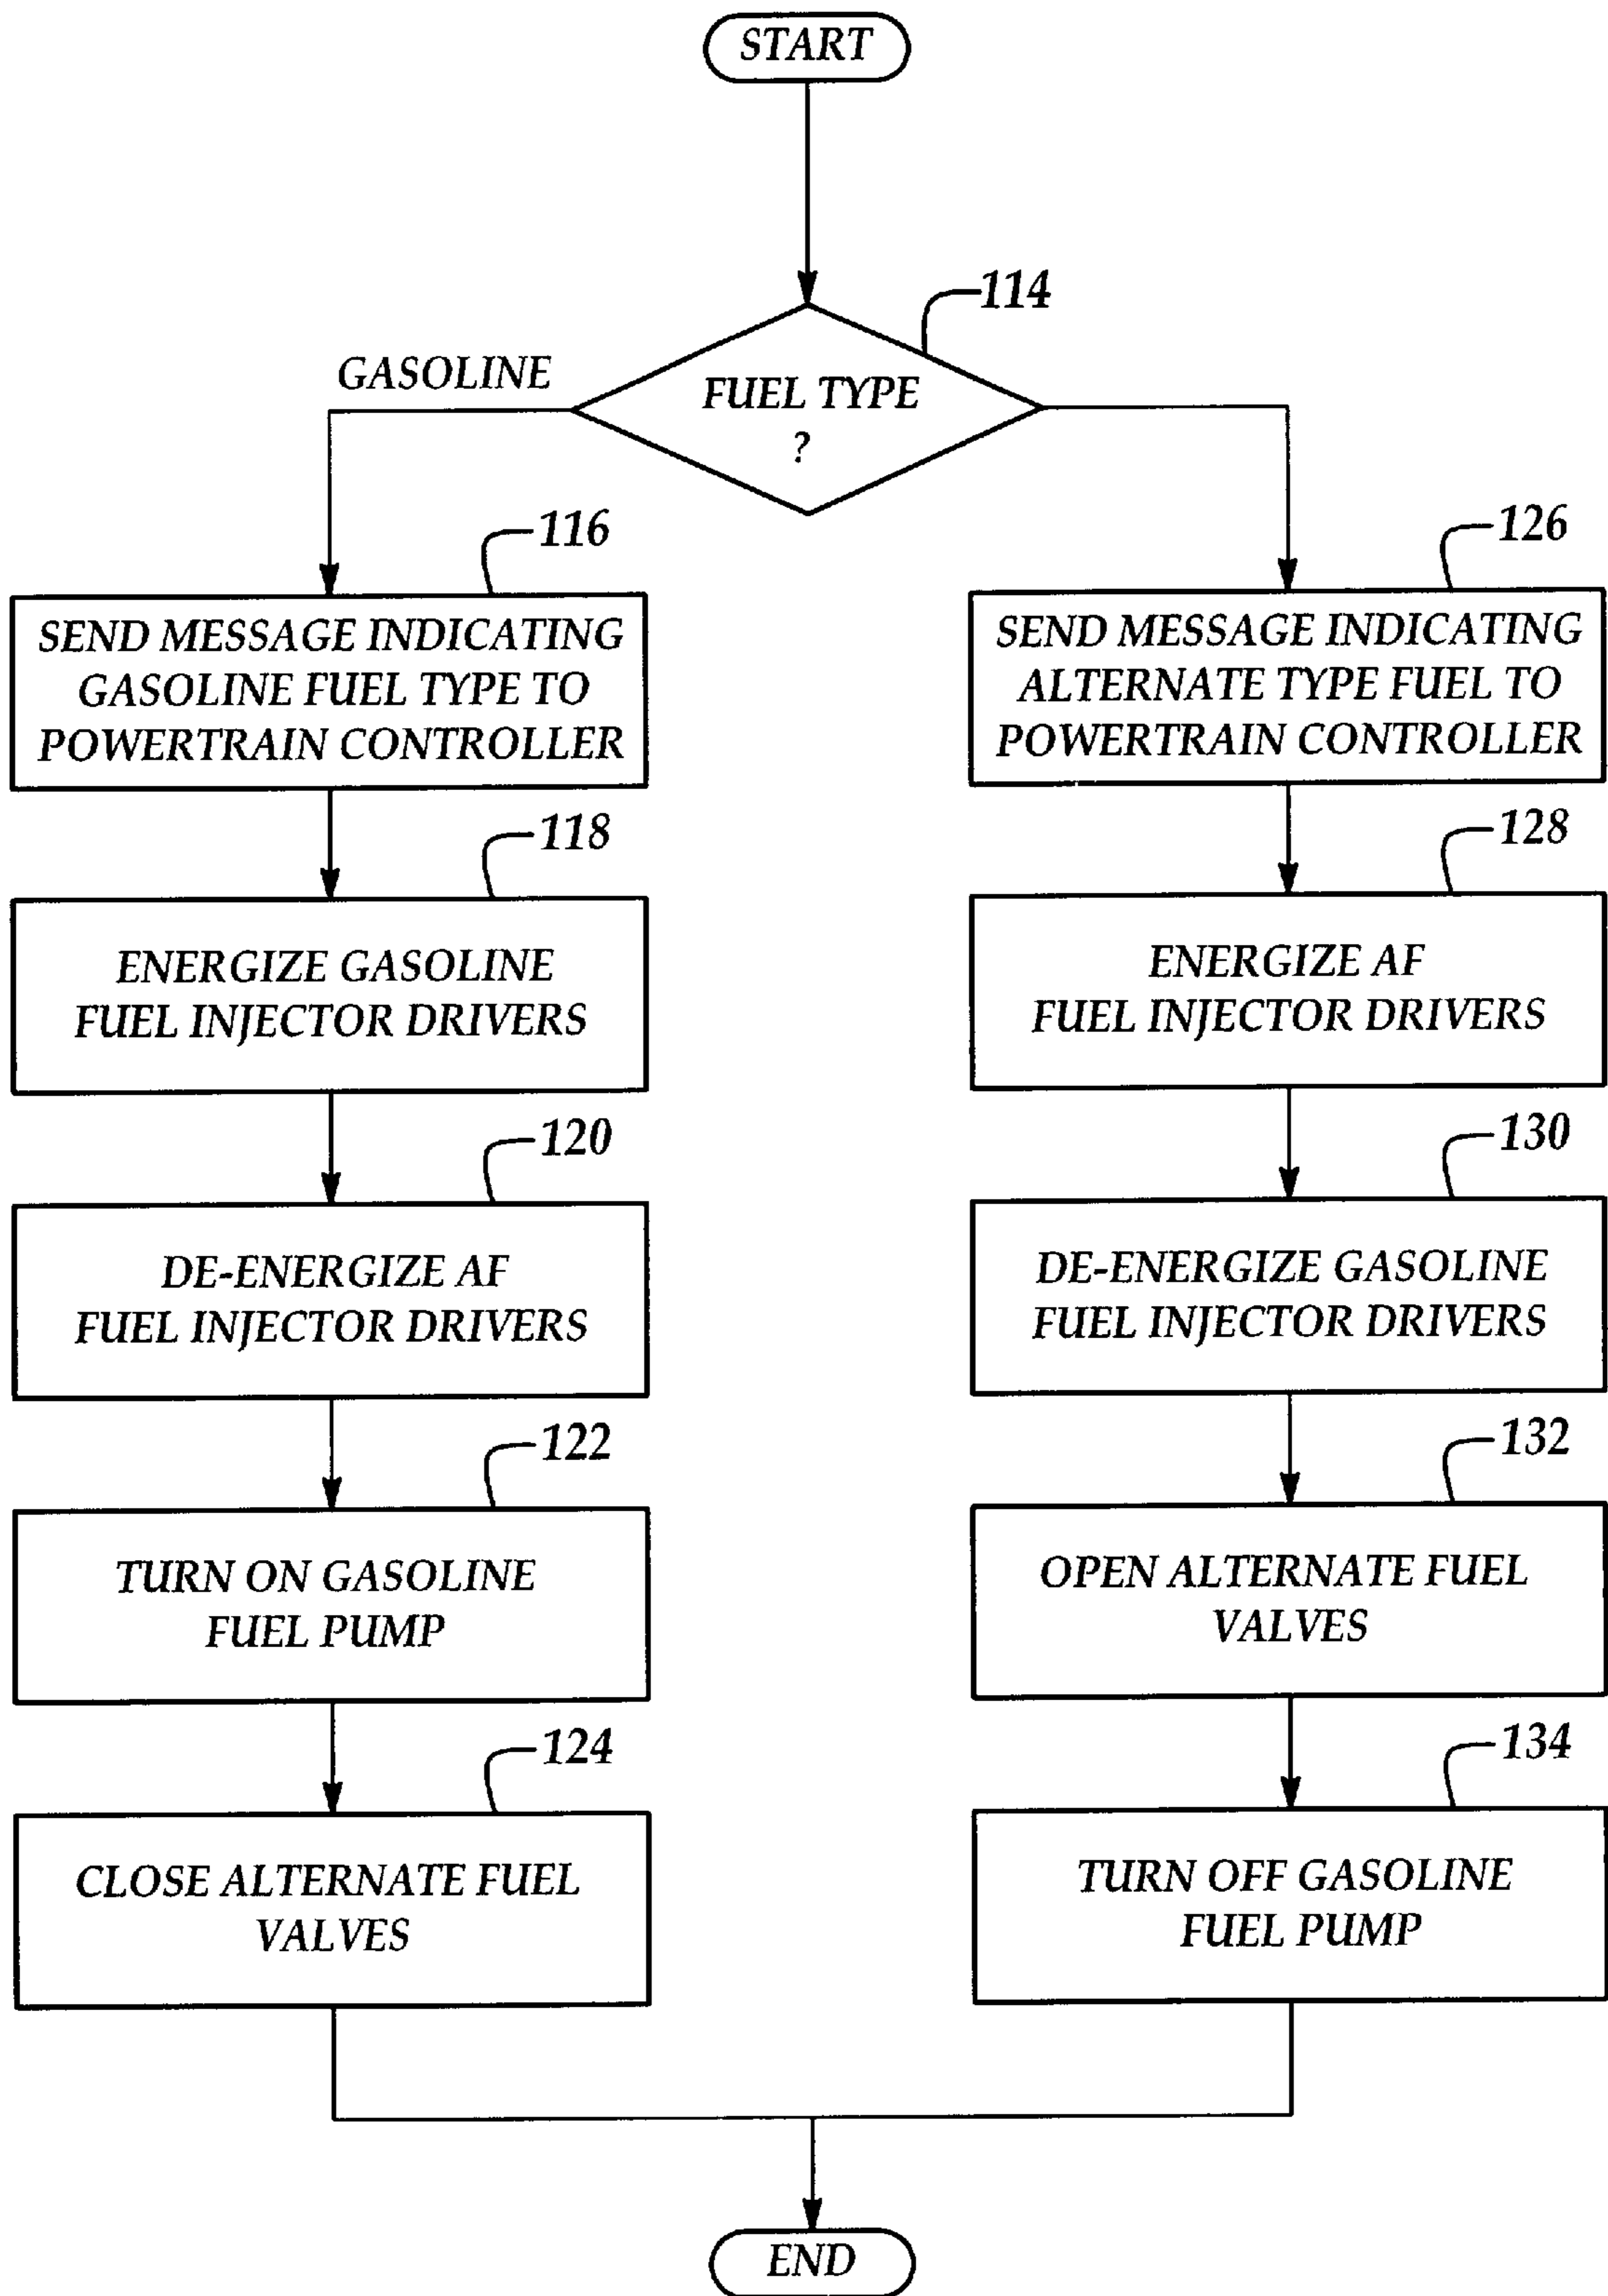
START

114

GASOLINE

FUEL TYPE ?

116

SEND MESSAGE INDICATING GASOLINE FUEL TYPE TO POWERTRAIN CONTROLLER

118

ENERGIZE GASOLINE FUEL INJECTOR DRIVERS

120

DE-ENERGIZE AF FUEL INJECTOR DRIVERS

122

TURN ON GASOLINE FUEL PUMP

124

CLOSE ALTERNATE FUEL VALVES

126

SEND MESSAGE INDICATING ALTERNATE TYPE FUEL TO POWERTRAIN CONTROLLER

128

ENERGIZE AF FUEL INJECTOR DRIVERS

130

DE-ENERGIZE GASOLINE FUEL INJECTOR DRIVERS

132

OPEN ALTERNATE FUEL VALVES

134

TURN OFF GASOLINE FUEL PUMP

END